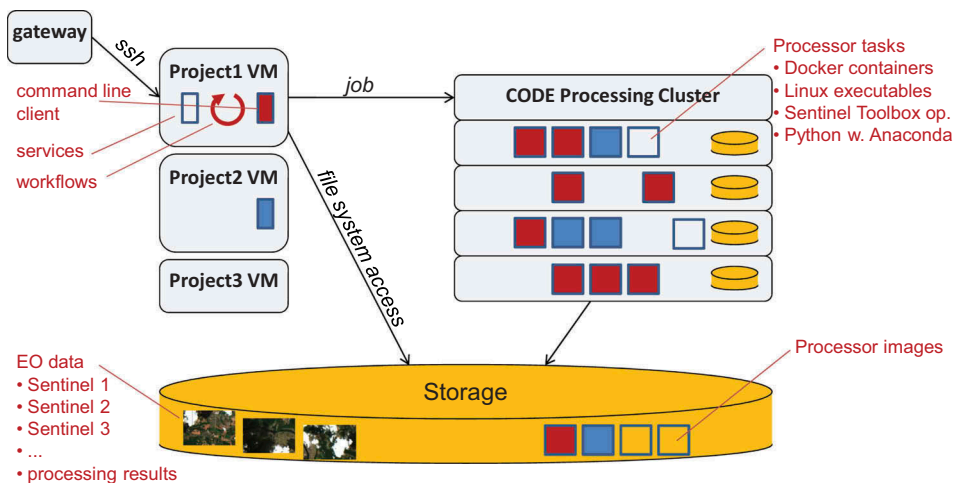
gateway

ssh

Project1 VM

command line client

services

workflows

Project2 VM

Project3 VM

job

file system access

CODE Processing Cluster

Processor tasks
• Docker containers
• Linux executables
• Sentinel Toolbox op.
• Python w. Anaconda

EO data
• Sentinel 1
• Sentinel 2
• Sentinel 3
• ...
• processing results

Storage

Processor images